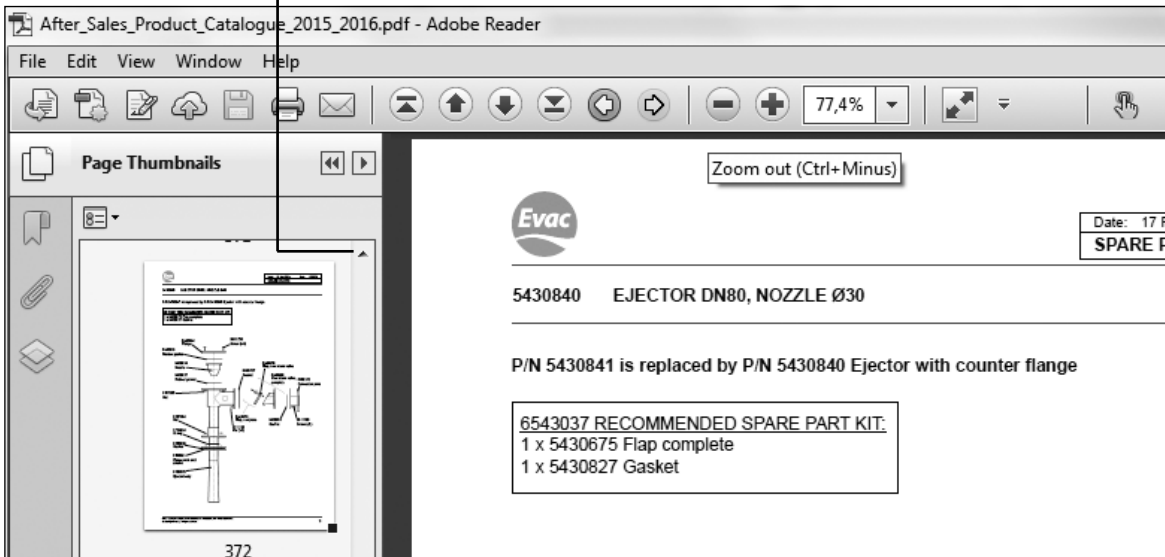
After_Sales_Product_Catalogue_2015_2016.pdf - Adobe Reader

File Edit View Window Help

77,4%

Page Thumbnails

Zoom out (Ctrl+Minus)

Evac

Date: 17 F
SPARE P

5430840 EJECTOR DN80, NOZZLE Ø30

P/N 5430841 is replaced by P/N 5430840 Ejector with counter flange

6543037 RECOMMENDED SPARE PART KIT:
1 x 5430675 Flap complete
1 x 5430827 Gasket

372